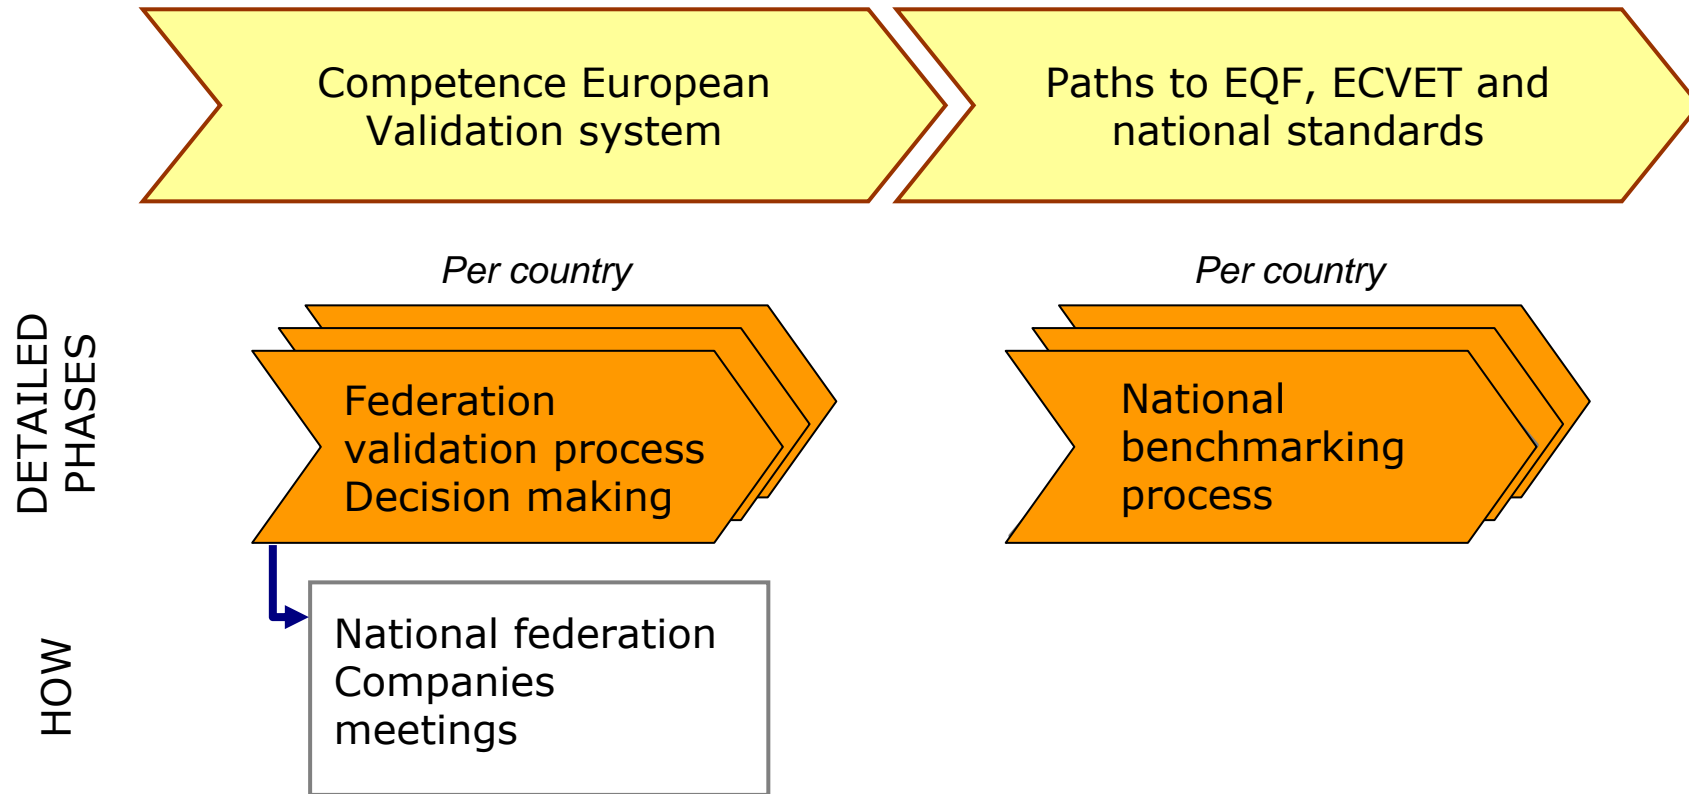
Competence European Validation system

Paths to EQF, ECVET and national standards

DETAILED PHASES

Per country

Federation validation process Decision making

Per country

National benchmarking process

HOW

National federation
Companies
meetings